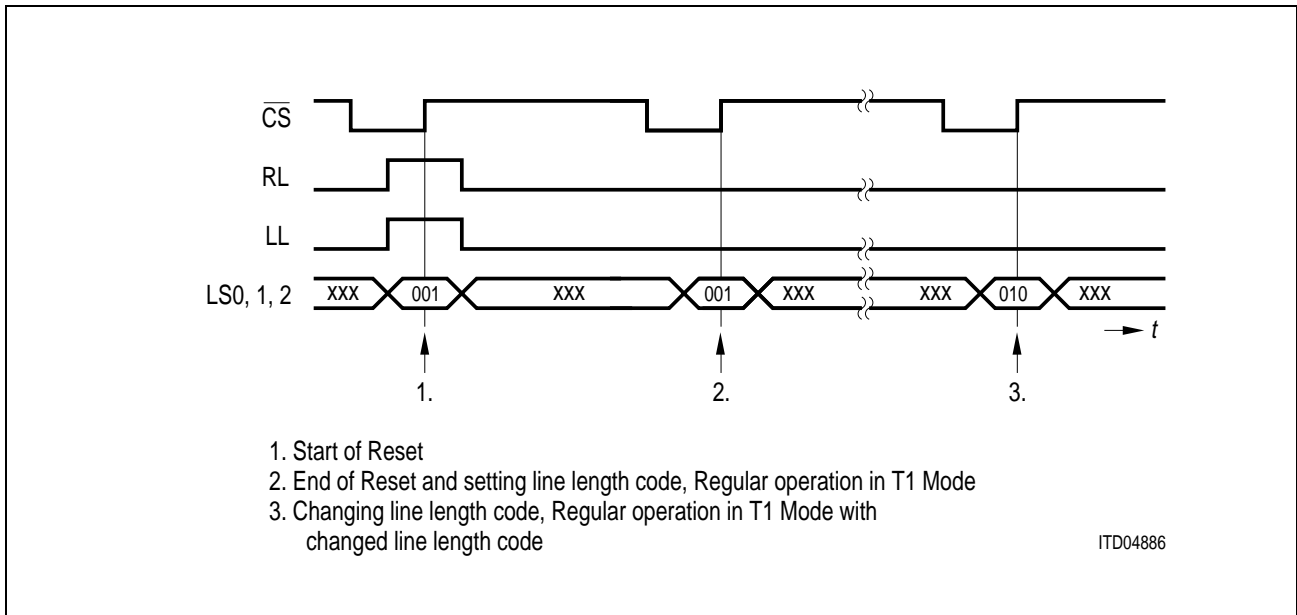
$\overline{CS}$

RL

LL

LS0, 1, 2

XXX

001

XXX

001

XXX

XXX

010

XXX

$t$

1.

2.

3.

1. Start of Reset
2. End of Reset and setting line length code, Regular operation in T1 Mode
3. Changing line length code, Regular operation in T1 Mode with changed line length code

ITD04886